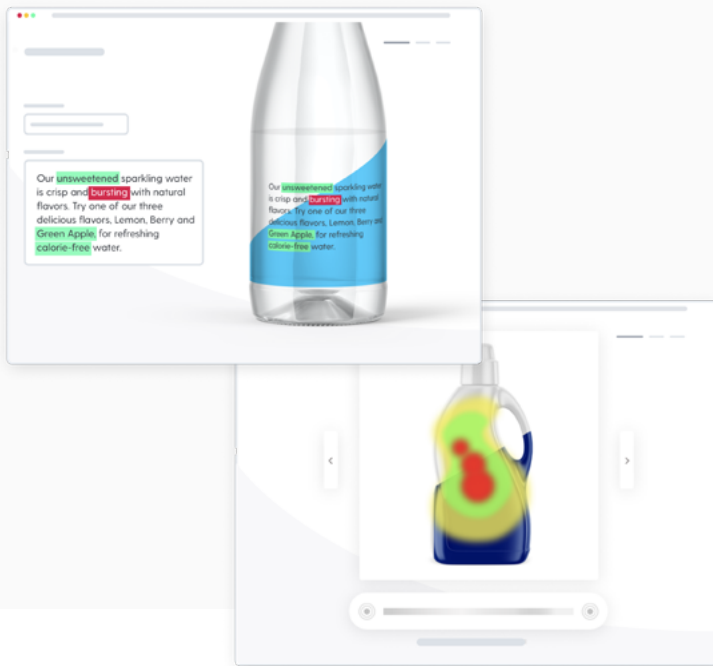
Our unsweetened sparkling water is crisp and bursting with natural flavors. Try one of our three delicious flavors, Lemon, Berry and Green Apple, for refreshing calorie-free water.

Our unsweetened sparkling water is crisp and bursting with natural flavors. Try one of our three delicious flavors, Lemon, Berry and Green Apple, for refreshing calorie-free water.

‹
›